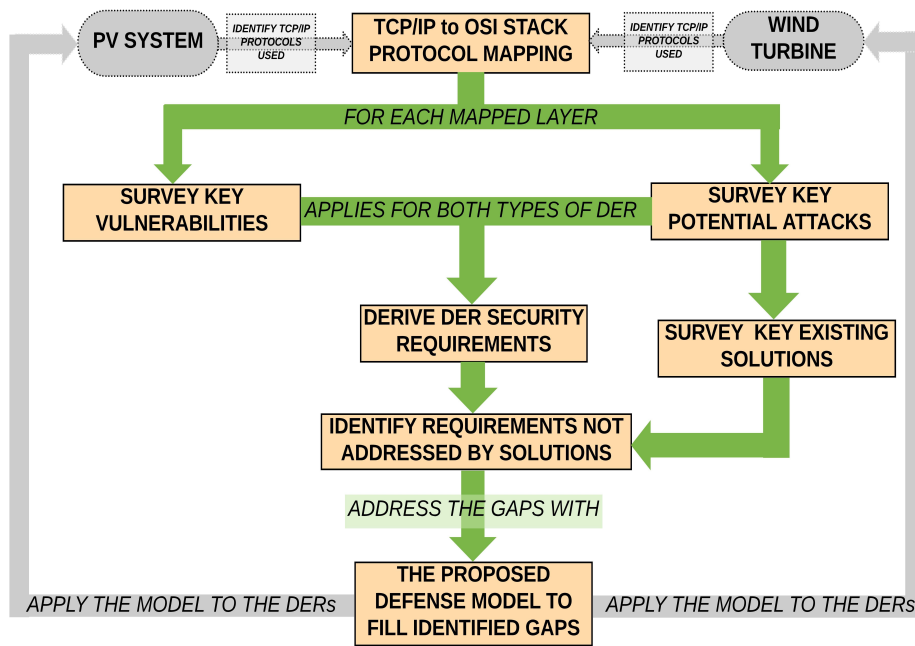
PV SYSTEM

IDENTIFY TCP/IP PROTOCOLS USED

TCP/IP to OSI STACK PROTOCOL MAPPING

IDENTIFY TCP/IP PROTOCOLS USED

WIND TURBINE

FOR EACH MAPPED LAYER

SURVEY KEY VULNERABILITIES

APPLIES FOR BOTH TYPES OF DER

SURVEY KEY POTENTIAL ATTACKS

DERIVE DER SECURITY REQUIREMENTS

SURVEY KEY EXISTING SOLUTIONS

IDENTIFY REQUIREMENTS NOT ADDRESSED BY SOLUTIONS

ADDRESS THE GAPS WITH

THE PROPOSED DEFENSE MODEL TO FILL IDENTIFIED GAPS

APPLY THE MODEL TO THE DERs

APPLY THE MODEL TO THE DERs